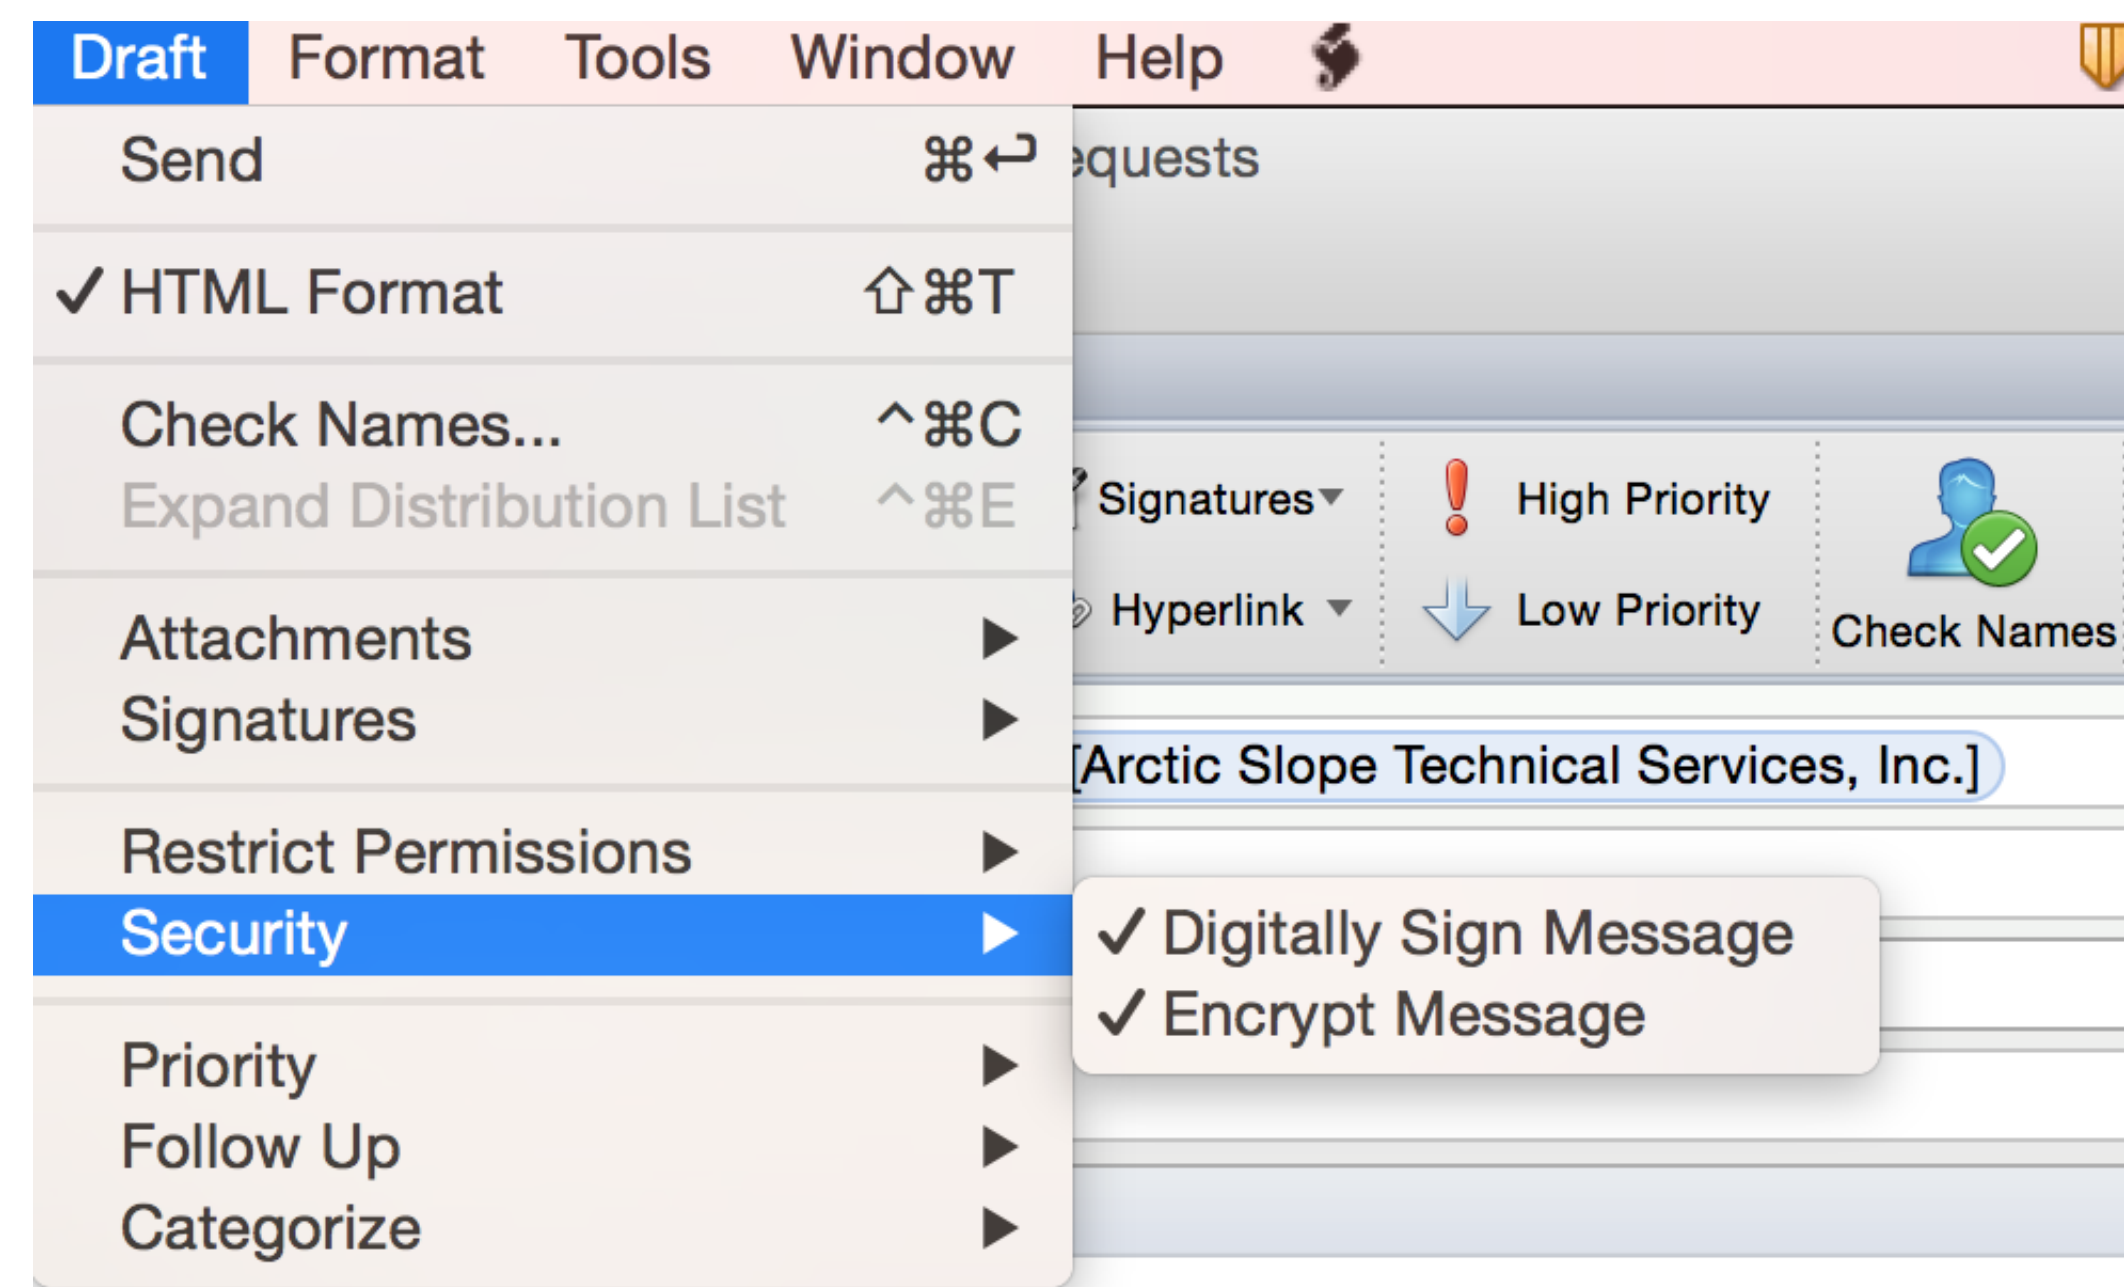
Draft Format Tools Window Help

Send ⌘↩

✓ HTML Format ⇧⌘T

Check Names... ^⌘C
Expand Distribution List ^⌘E

Attachments ▶
Signatures ▶

Restrict Permissions ▶
Security ▶

Priority ▶
Follow Up ▶
Categorize ▶

equests

Signatures
Hyperlink
High Priority
Low Priority
Check Names

[Arctic Slope Technical Services, Inc.]

✓ Digitally Sign Message
✓ Encrypt Message